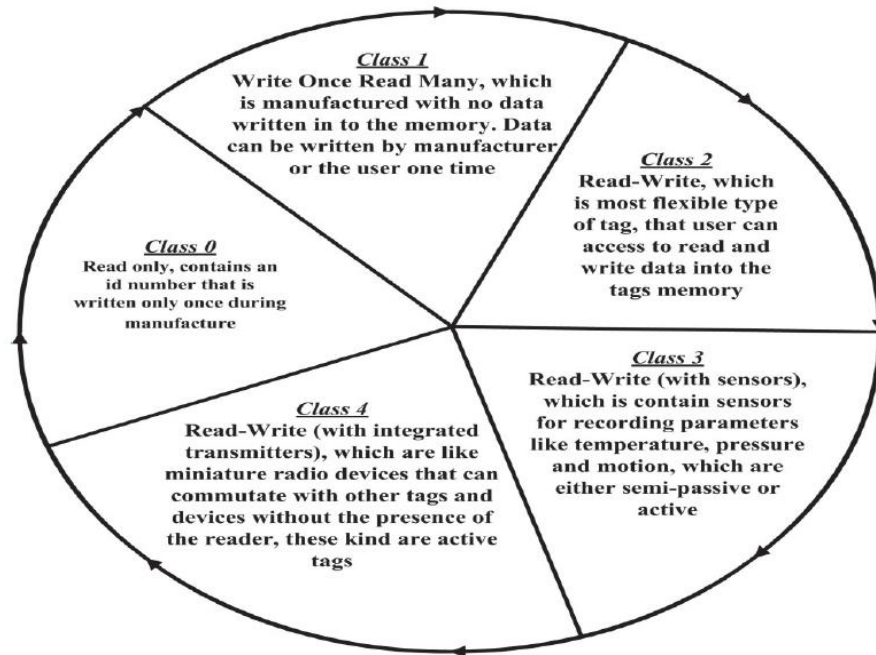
Class 0
Read only, contains an id number that is written only once during manufacture

Class 1
Write Once Read Many, which is manufactured with no data written in to the memory. Data can be written by manufacturer or the user one time

Class 2
Read-Write, which is most flexible type of tag, that user can access to read and write data into the tags memory

Class 3
Read-Write (with sensors), which is contain sensors for recording parameters like temperature, pressure and motion, which are either semi-passive or active

Class 4
Read-Write (with integrated transmitters), which are like miniature radio devices that can commutate with other tags and devices without the presence of the reader, these kind are active tags